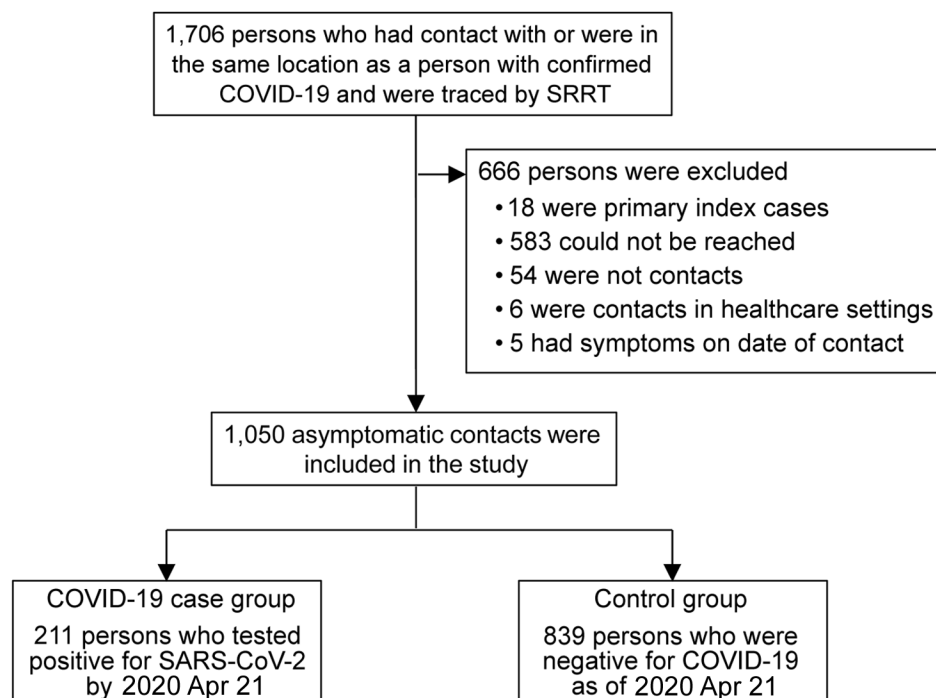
1,706 persons who had contact with or were in the same location as a person with confirmed COVID-19 and were traced by SRRT

666 persons were excluded
• 18 were primary index cases
• 583 could not be reached
• 54 were not contacts
• 6 were contacts in healthcare settings
• 5 had symptoms on date of contact

1,050 asymptomatic contacts were included in the study

COVID-19 case group
211 persons who tested positive for SARS-CoV-2 by 2020 Apr 21

Control group
839 persons who were negative for COVID-19 as of 2020 Apr 21